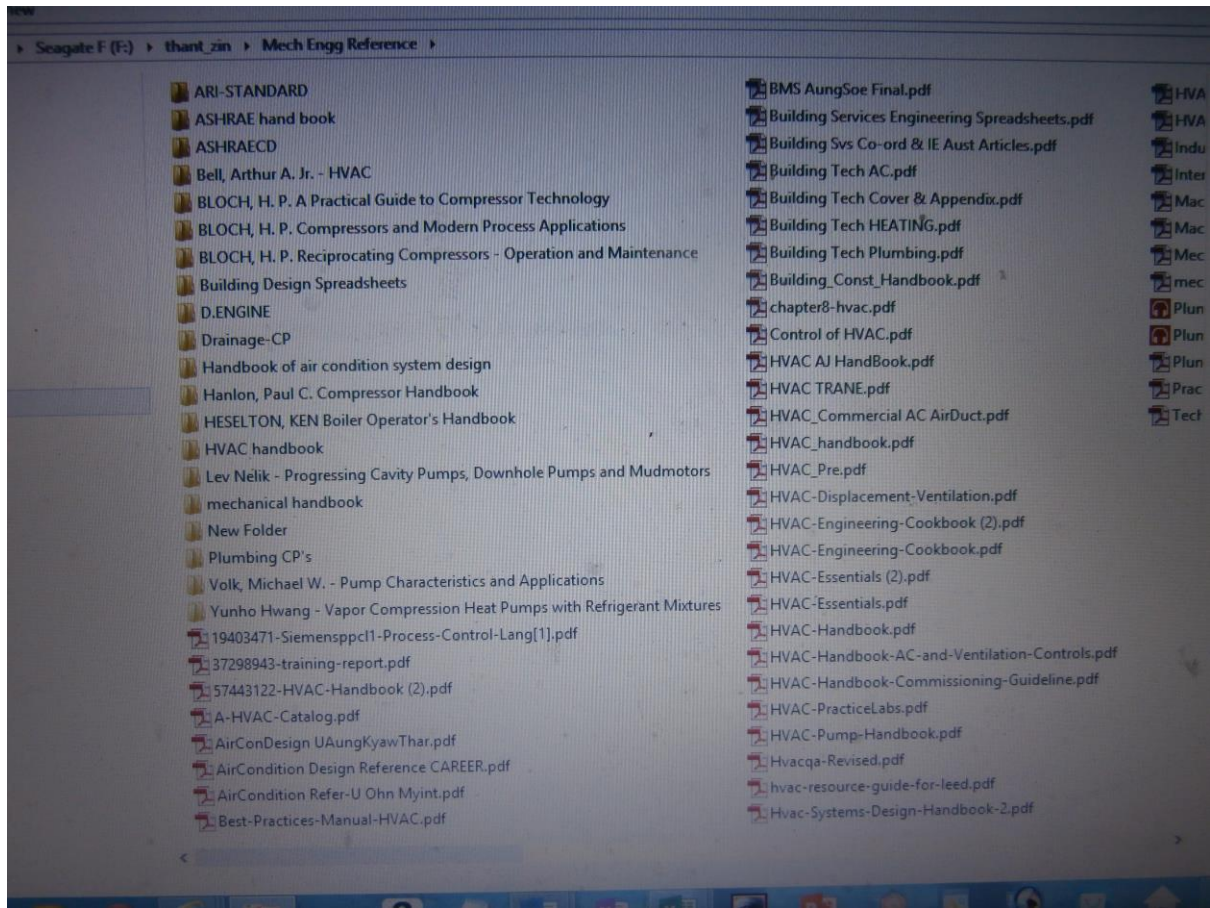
Seagate F (F:) › thant_zin › Mech Engg Reference ›

ARI-STANDARD
ASHRAE hand book
ASHRAECD
Bell, Arthur A. Jr. - HVAC
BLOCH, H. P. A Practical Guide to Compressor Technology
BLOCH, H. P. Compressors and Modern Process Applications
BLOCH, H. P. Reciprocating Compressors - Operation and Maintenance
Building Design Spreadsheets
D.ENGINE
Drainage-CP
Handbook of air condition system design
Hanlon, Paul C. Compressor Handbook
HESELTON, KEN Boiler Operator's Handbook
HVAC handbook
Lev Nelik - Progressing Cavity Pumps, Downhole Pumps and Mudmotors
mechanical handbook
New Folder
Plumbing CP's
Volk, Michael W. - Pump Characteristics and Applications
Yunho Hwang - Vapor Compression Heat Pumps with Refrigerant Mixtures
19403471-Siemensppcl1-Process-Control-Lang[1].pdf
37298943-training-report.pdf
57443122-HVAC-Handbook (2).pdf
A-HVAC-Catalog.pdf
AirConDesign UAungKyawThar.pdf
AirCondition Design Reference CAREER.pdf
AirCondition Refer-U Ohn Myint.pdf
Best-Practices-Manual-HVAC.pdf

BMS AungSoe Final.pdf
Building Services Engineering Spreadsheets.pdf
Building Svs Co-ord & IE Aust Articles.pdf
Building Tech AC.pdf
Building Tech Cover & Appendix.pdf
Building Tech HEATING.pdf
Building Tech Plumbing.pdf
Building_Const_Handbook.pdf
chapter8-hvac.pdf
Control of HVAC.pdf
HVAC AJ HandBook.pdf
HVAC TRANE.pdf
HVAC_Commercial AC AirDuct.pdf
HVAC_handbook.pdf
HVAC_Pre.pdf
HVAC-Displacement-Ventilation.pdf
HVAC-Engineering-Cookbook (2).pdf
HVAC-Engineering-Cookbook.pdf
HVAC-Essentials (2).pdf
HVAC-Essentials.pdf
HVAC-Handbook.pdf
HVAC-Handbook-AC-and-Ventilation-Controls.pdf
HVAC-Handbook-Commissioning-Guideline.pdf
HVAC-PracticeLabs.pdf
HVAC-Pump-Handbook.pdf
Hvacqa-Revised.pdf
hvac-resource-guide-for-leed.pdf
Hvac-Systems-Design-Handbook-2.pdf

HVA
HVA
Indu
Inter
Mac
Mac
Mec
mec
Plun
Plun
Plun
Prac
Tech